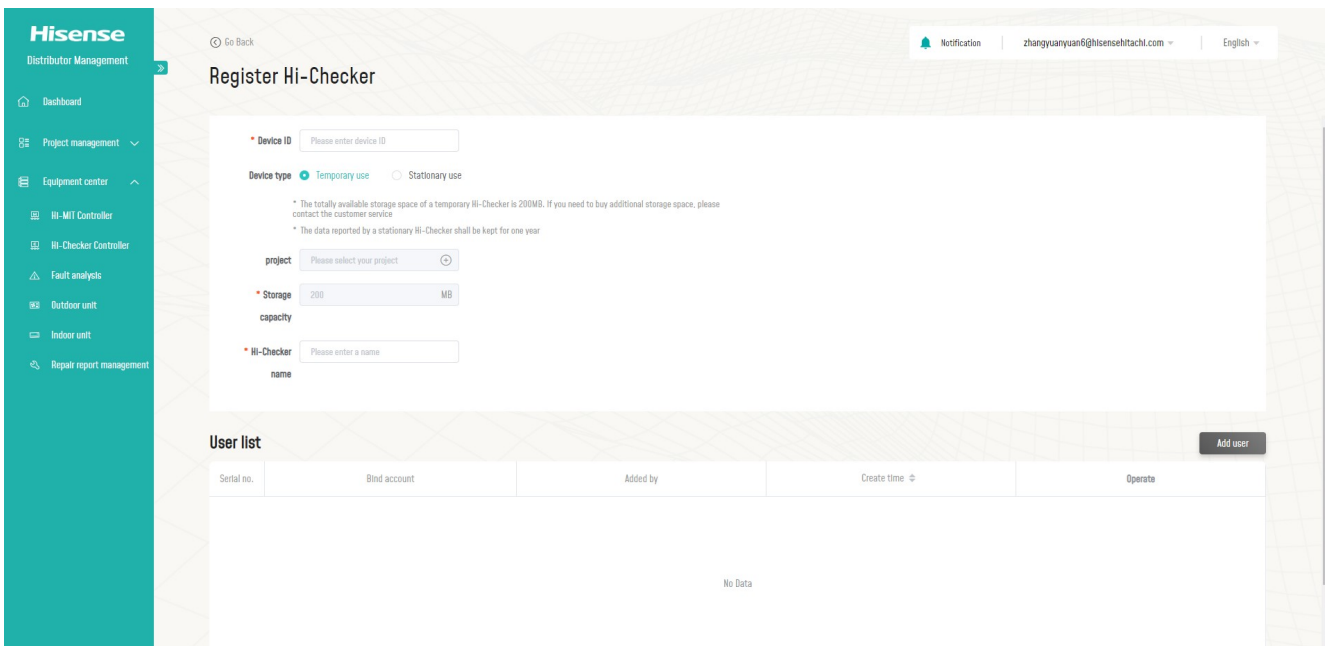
Hisense
Distributor Management

Dashboard
Project management
Equipment center
HI-MIT Controller
Hi-Checker Controller
Fault analysis
Outdoor unit
Indoor unit
Repair report management

Go Back

Register Hi-Checker

Notification | zhangyuanyuan6@hisensehitachi.com | English

* Device ID Please enter device ID

Device type Temporary use Stationary use

* The totally available storage space of a temporary Hi-Checker is 200MB. If you need to buy additional storage space, please contact the customer service

* The data reported by a stationary Hi-Checker shall be kept for one year

project Please select your project

* Storage capacity 200 MB

* Hi-Checker name Please enter a name

User list

Add user

| Serial no. | Bind account | Added by | Create time | Operate |
|---|---|---|---|---|

No Data